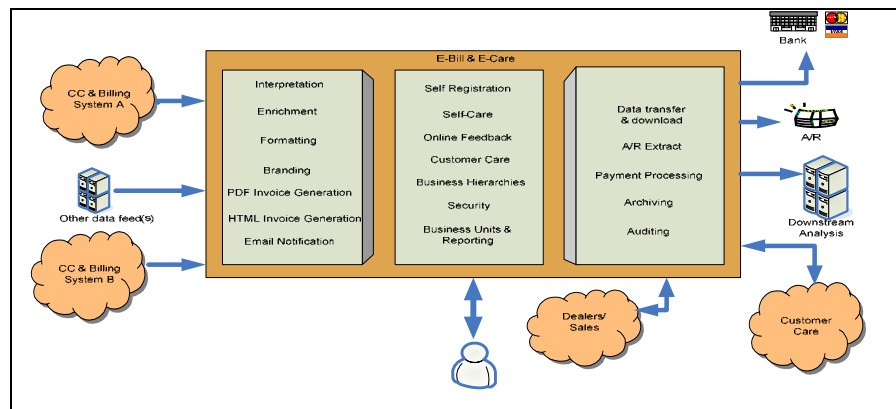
Bank

E-Bill & E-Care

CC & Billing System A

Other data feed(s)

CC & Billing System B

Interpretation

Enrichment

Formatting

Branding

PDF Invoice Generation

HTML Invoice Generation

Email Notification

Self Registration

Self-Care

Online Feedback

Customer Care

Business Hierarchies

Security

Business Units & Reporting

Data transfer & download

A/R Extract

Payment Processing

Archiving

Auditing

A/R

Downstream Analysis

Dealers/ Sales

Customer Care